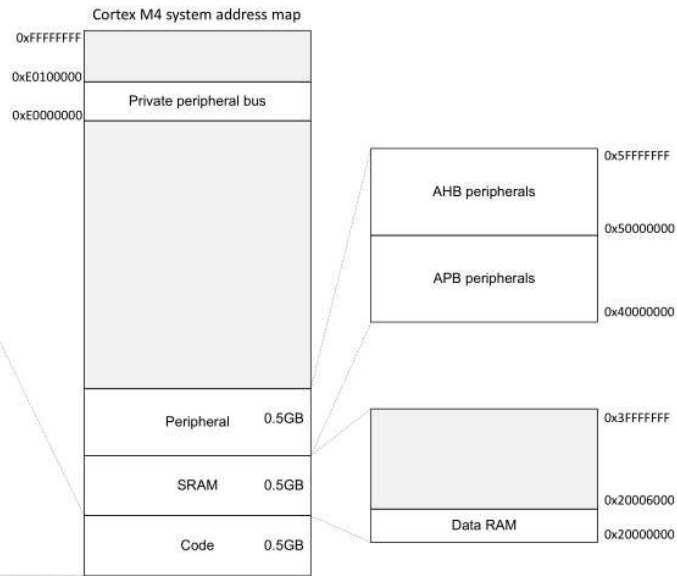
Cortex M4 system address map

0xFFFFFFFF
0xE0100000
Private peripheral bus
0xE0000000

0x5FFFFFFF
AHB peripherals
0x50000000
APB peripherals
0x40000000

Peripheral 0.5GB
SRAM 0.5GB
Code 0.5GB

0x3FFFFFFF
0x20006000
Data RAM
0x20000000